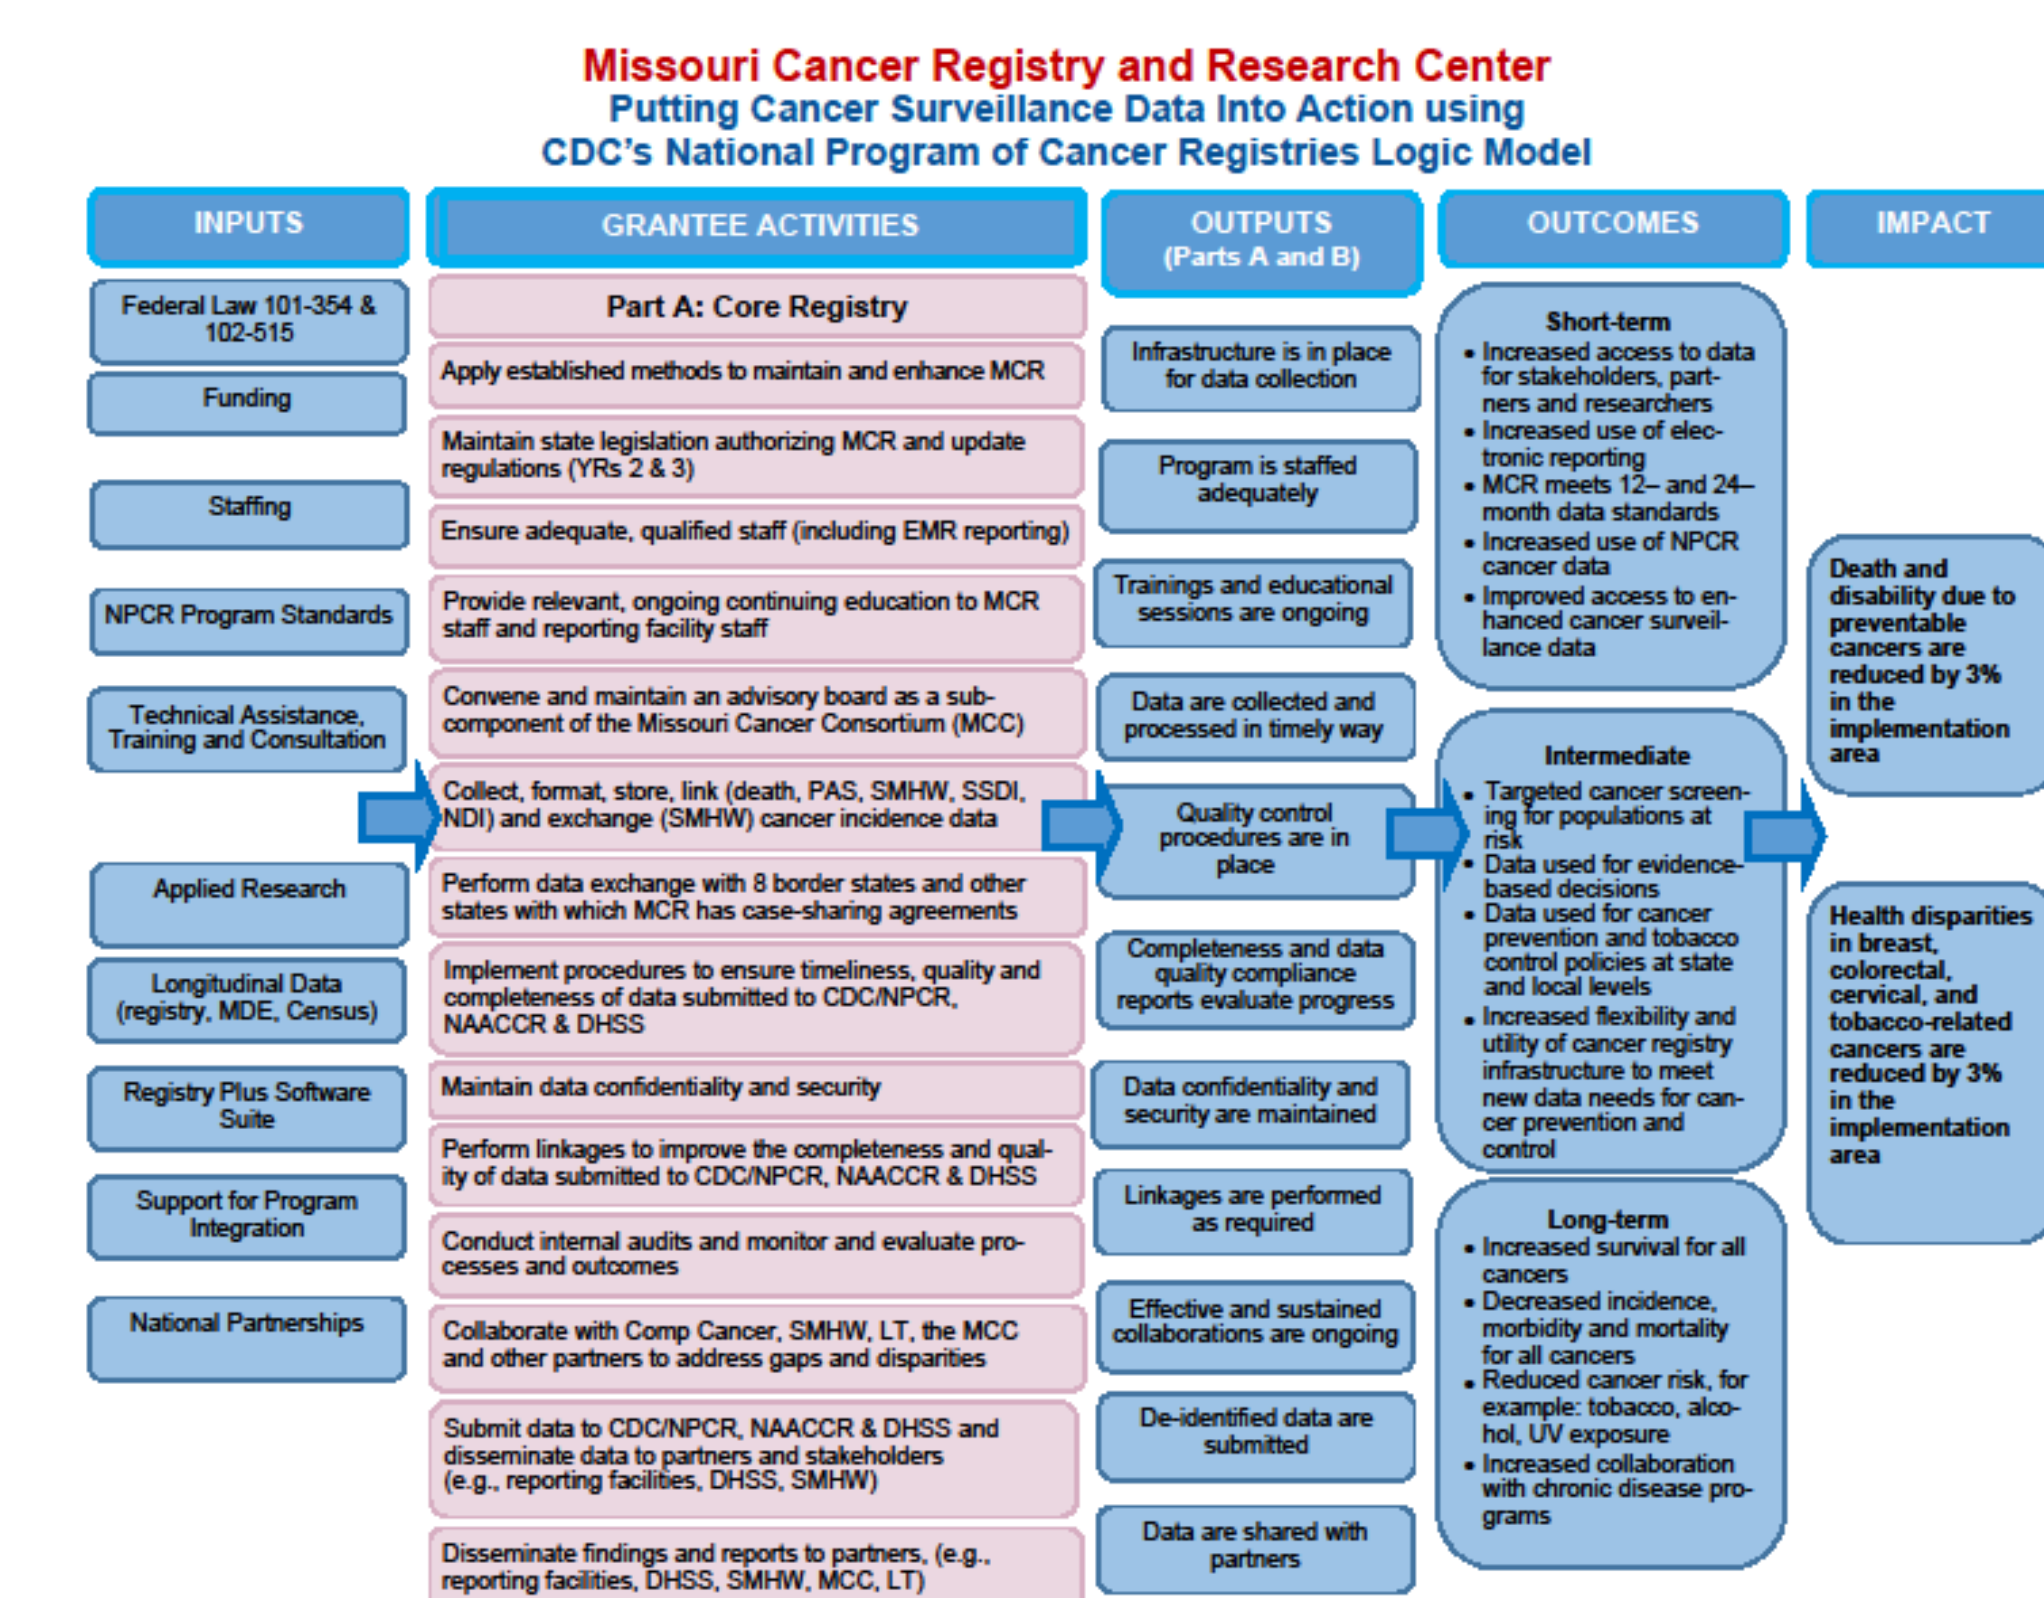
Missouri Cancer Registry and Research Center
Putting Cancer Surveillance Data Into Action using
CDC's National Program of Cancer Registries Logic Model

INPUTS

Federal Law 101-354 & 102-515

Funding

Staffing

NPCR Program Standards

Technical Assistance, Training and Consultation

Applied Research

Longitudinal Data (registry, MDE, Census)

Registry Plus Software Suite

Support for Program Integration

National Partnerships

GRANTEE ACTIVITIES

Part A: Core Registry

Apply established methods to maintain and enhance MCR

Maintain state legislation authorizing MCR and update regulations (YRs 2 & 3)

Ensure adequate, qualified staff (including EMR reporting)

Provide relevant, ongoing continuing education to MCR staff and reporting facility staff

Convene and maintain an advisory board as a subcomponent of the Missouri Cancer Consortium (MCC)

Collect, format, store, link (death, PAS, SMHW, SSDI, NDI) and exchange (SMHW) cancer incidence data

Perform data exchange with 8 border states and other states with which MCR has case-sharing agreements

Implement procedures to ensure timeliness, quality and completeness of data submitted to CDC/NPCR, NAACCR & DHSS

Maintain data confidentiality and security

Perform linkages to improve the completeness and quality of data submitted to CDC/NPCR, NAACCR & DHSS

Conduct internal audits and monitor and evaluate processes and outcomes

Collaborate with Comp Cancer, SMHW, LT, the MCC and other partners to address gaps and disparities

Submit data to CDC/NPCR, NAACCR & DHSS and disseminate data to partners and stakeholders (e.g., reporting facilities, DHSS, SMHW)

Disseminate findings and reports to partners, (e.g., reporting facilities, DHSS, SMHW, MCC, LT)

OUTPUTS (Parts A and B)

Infrastructure is in place for data collection

Program is staffed adequately

Trainings and educational sessions are ongoing

Data are collected and processed in timely way

Quality control procedures are in place

Completeness and data quality compliance reports evaluate progress

Data confidentiality and security are maintained

Linkages are performed as required

Effective and sustained collaborations are ongoing

De-identified data are submitted

Data are shared with partners

OUTCOMES

Short-term
• Increased access to data for stakeholders, partners and researchers
• Increased use of electronic reporting
• MCR meets 12– and 24–month data standards
• Increased use of NPCR cancer data
• Improved access to enhanced cancer surveillance data

Intermediate
• Targeted cancer screening for populations at risk
• Data used for evidence-based decisions
• Data used for cancer prevention and tobacco control policies at state and local levels
• Increased flexibility and utility of cancer registry infrastructure to meet new data needs for cancer prevention and control

Long-term
• Increased survival for all cancers
• Decreased incidence, morbidity and mortality for all cancers
• Reduced cancer risk, for example: tobacco, alcohol, UV exposure
• Increased collaboration with chronic disease programs

IMPACT

Death and disability due to preventable cancers are reduced by 3% in the implementation area

Health disparities in breast, colorectal, cervical, and tobacco-related cancers are reduced by 3% in the implementation area